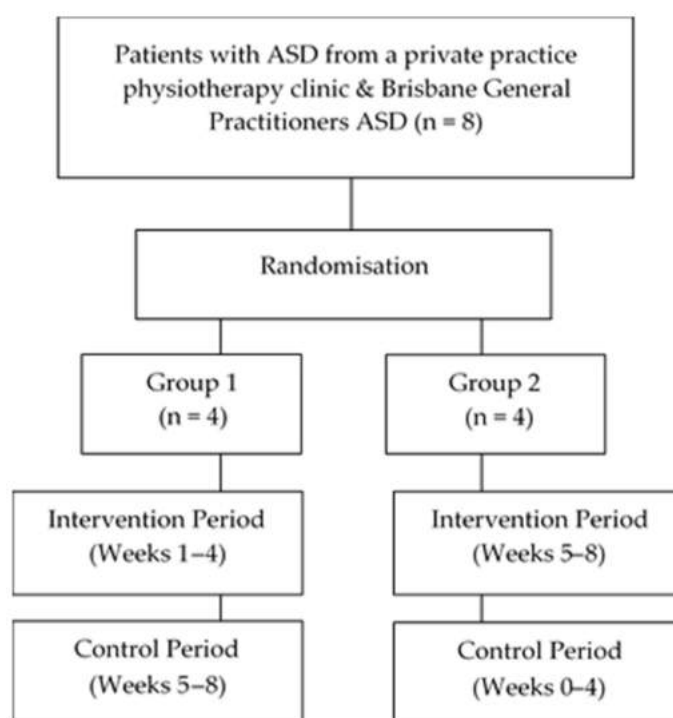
Patients with ASD from a private practice physiotherapy clinic & Brisbane General Practitioners ASD (n = 8)

Randomisation

Group 1
(n = 4)

Intervention Period
(Weeks 1–4)

Control Period
(Weeks 5–8)

Group 2
(n = 4)

Intervention Period
(Weeks 5–8)

Control Period
(Weeks 0–4)